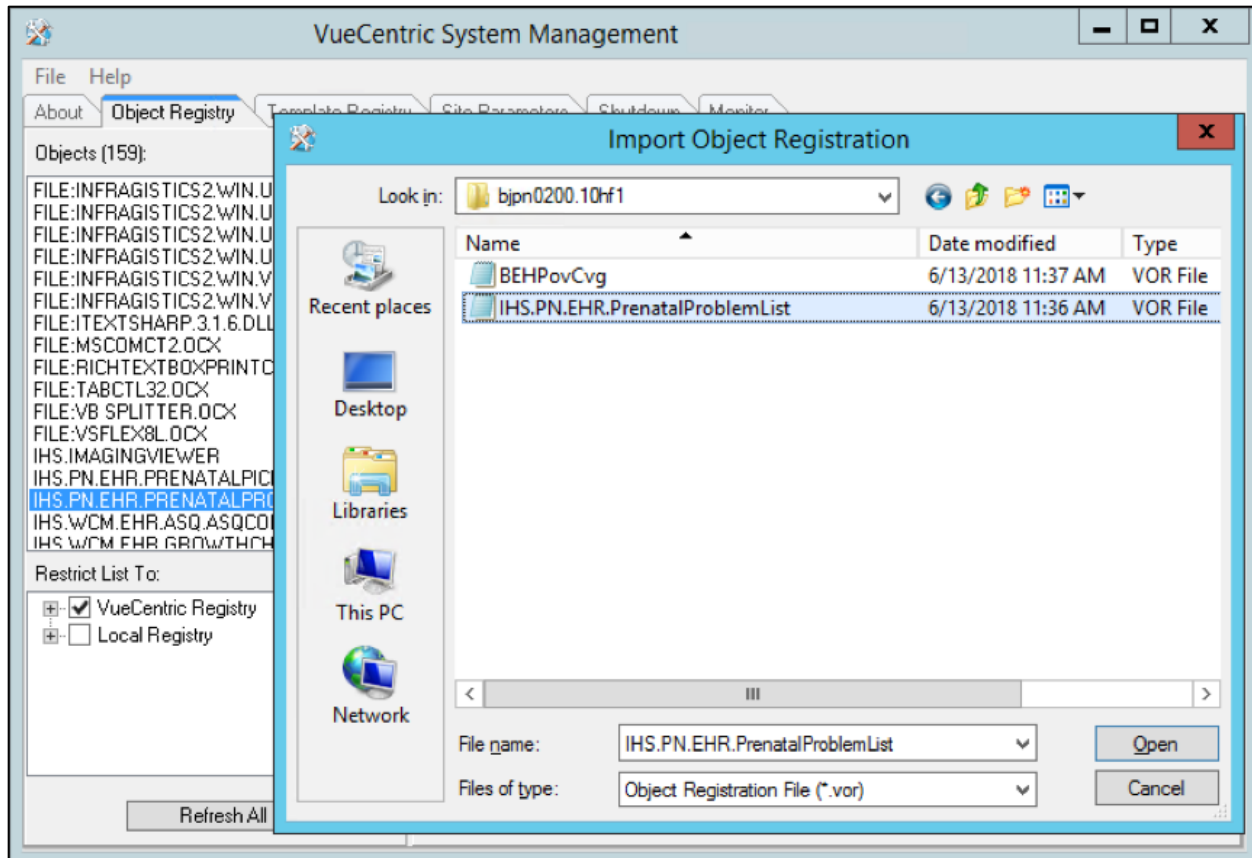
VueCentric System Management

File Help

About | Object Registry | Template Registry | Site Parameters | Shutdown | Monitor

Objects (159):

FILE:INFRAGISTICS2.WIN.U
FILE:INFRAGISTICS2.WIN.U
FILE:INFRAGISTICS2.WIN.U
FILE:INFRAGISTICS2.WIN.U
FILE:INFRAGISTICS2.WIN.V
FILE:INFRAGISTICS2.WIN.V
FILE:ITEXTSHARP.3.1.6.DLL
FILE:MSCOMCT2.OCX
FILE:RICHTEXTBOXPRINTC
FILE:TABCTL32.OCX
FILE:VB SPLITTER.OCX
FILE:VSFLEX8L.OCX
IHS.IMAGINGVIEWER
IHS.PN.EHR.PRENATALPICI
IHS.PN.EHR.PRENATALPR
IHS.WCM.EHR.ASQ.ASQCO
IHS.WCM.EHR.GROWTHCH

Restrict List To:

VueCentric Registry
Local Registry

Refresh All

Import Object Registration

Look in: bjpn0200.10hf1

Recent places
Desktop
Libraries
This PC
Network

| Name | Date modified | Type |
|---|---|---|
| BEHPovCvg | 6/13/2018 11:37 AM | VOR File |
| IHS.PN.EHR.PrenatalProblemList | 6/13/2018 11:36 AM | VOR File |

File name: IHS.PN.EHR.PrenatalProblemList

Files of type: Object Registration File (*.vor)

Open

Cancel